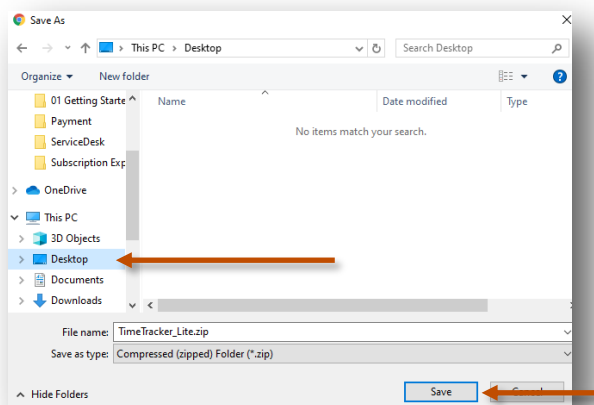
Save As

This PC > Desktop

Search Desktop

Organize ▾ New folder

01 Getting Starte
Payment
ServiceDesk
Subscription Exp
OneDrive
This PC
3D Objects
Desktop
Documents
Downloads

Name
Date modified
Type

No items match your search.

File name: TimeTracker_Lite.zip

Save as type: Compressed (zipped) Folder (*.zip)

Hide Folders

Save

Cancel